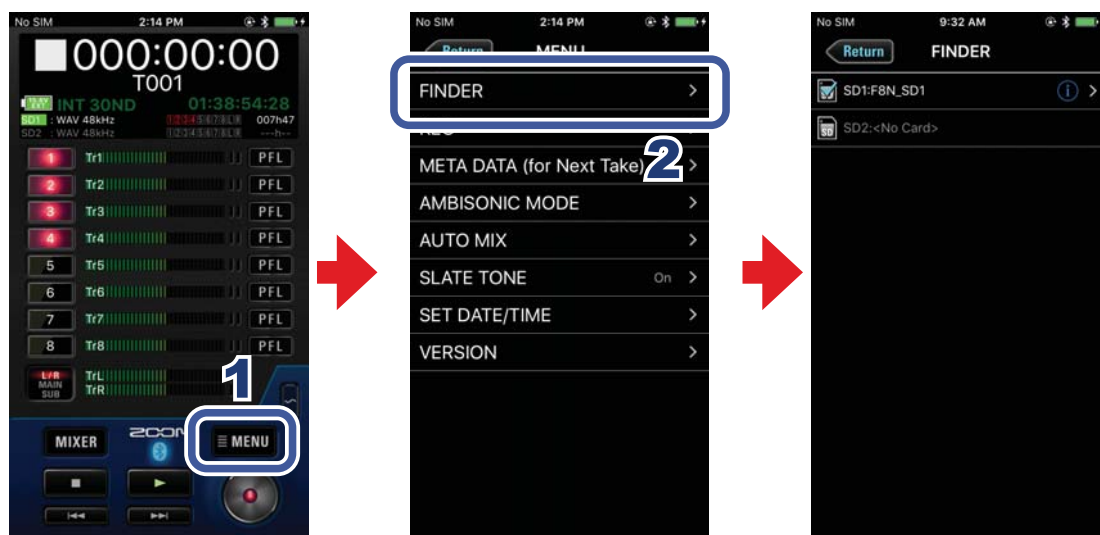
No SIM 2:14 PM

000:00:00
T001

INT 30ND 01:38:54:28
SD1 : WAV 48kHz 007h47
SD2 : WAV 48kHz ---h--

1 Tr1 PFL
2 Tr2 PFL
3 Tr3 PFL
4 Tr4 PFL
5 Tr5 PFL
6 Tr6 PFL
7 Tr7 PFL
8 Tr8 PFL
L/R MAIN SUB TrL TrR

1

MIXER ZOOM MENU

No SIM 2:14 PM
Return MENU

FINDER
REC
2
META DATA (for Next Take)
AMBISONIC MODE
AUTO MIX
SLATE TONE On
SET DATE/TIME
VERSION

No SIM 9:32 AM
Return FINDER

SD1:F8N_SD1
SD2:<No Card>